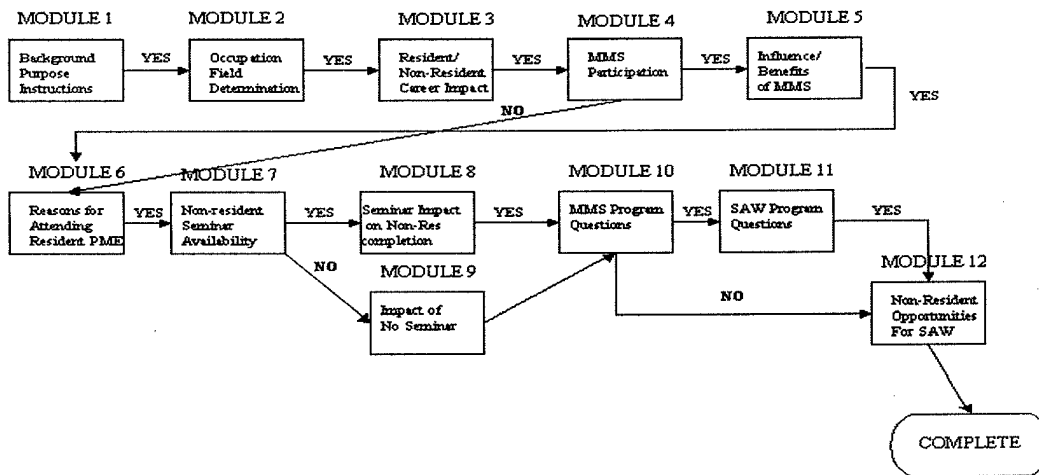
MODULE 1

Background Purpose Instructions

YES

MODULE 2

Occupation Field Determination

YES

MODULE 3

Resident/ Non-Resident Career Impact

YES

MODULE 4

MMS Participation

YES

MODULE 5

Influence/ Benefits of MMS

YES

NO

MODULE 6

Reasons for Attending Resident PME

YES

MODULE 7

Non-resident Seminar Availability

YES

MODULE 8

Seminar Impact on Non-Res completion

YES

MODULE 10

MMS Program Questions

YES

MODULE 11

SAW Program Questions

YES

NO

MODULE 9

Impact of No Seminar

NO

MODULE 12

Non-Resident Opportunities For SAW

COMPLETE